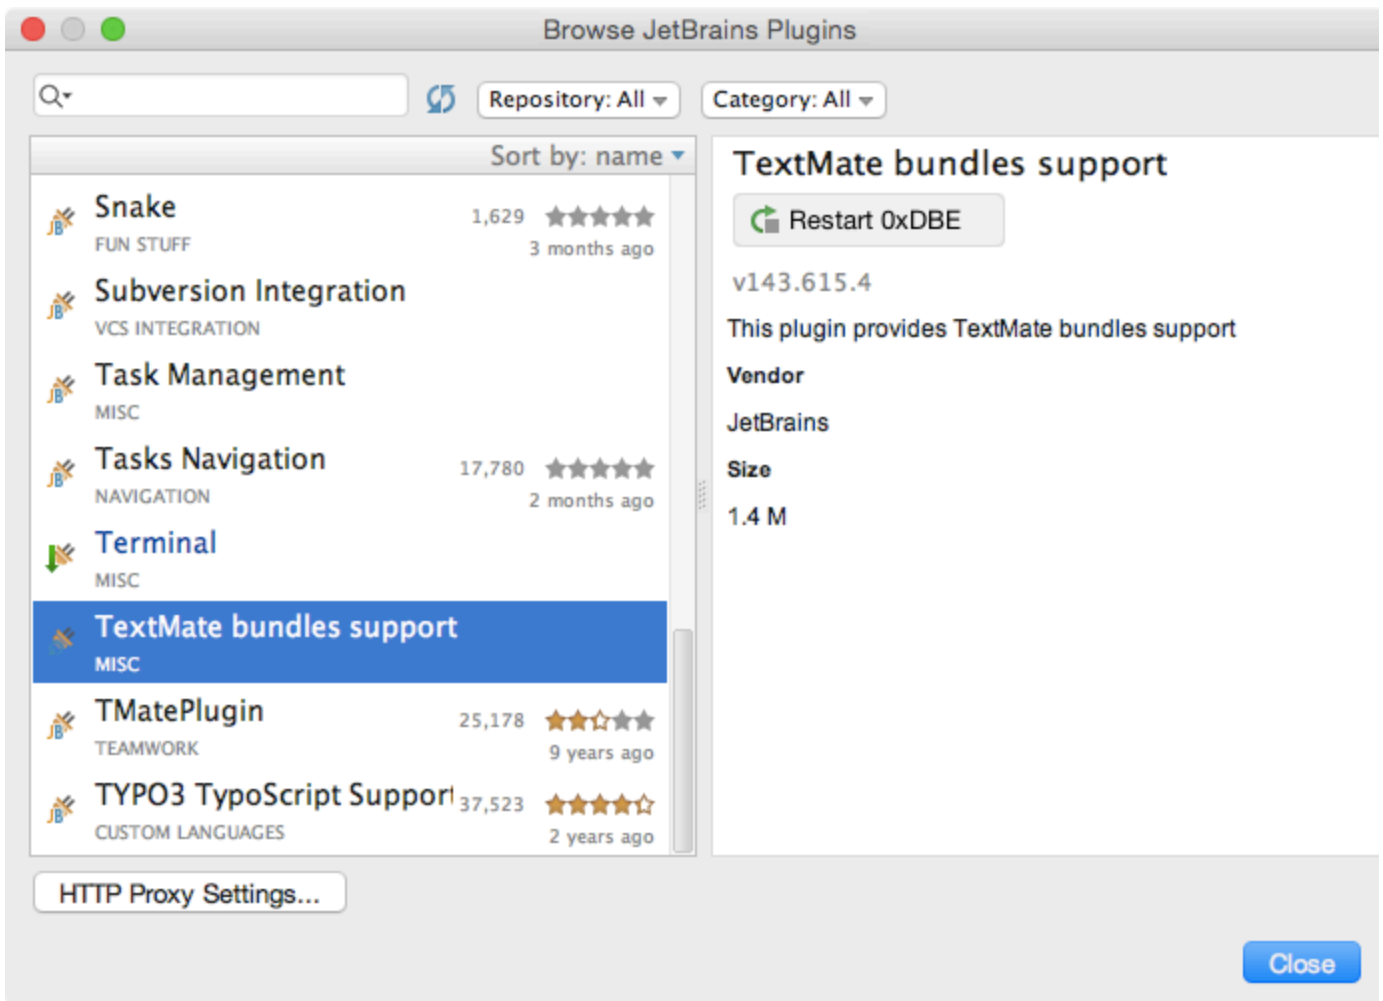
Browse JetBrains Plugins

Repository: All

Category: All

Sort by: name

Snake
FUN STUFF
1,629
3 months ago

Subversion Integration
VCS INTEGRATION

Task Management
MISC

Tasks Navigation
NAVIGATION
17,780
2 months ago

Terminal
MISC

TextMate bundles support
MISC

TMatePlugin
TEAMWORK
25,178
9 years ago

TYPO3 TypoScript Support
CUSTOM LANGUAGES
37,523
2 years ago

TextMate bundles support

Restart 0xDBE

v143.615.4

This plugin provides TextMate bundles support

Vendor

JetBrains

Size

1.4 M

HTTP Proxy Settings...

Close